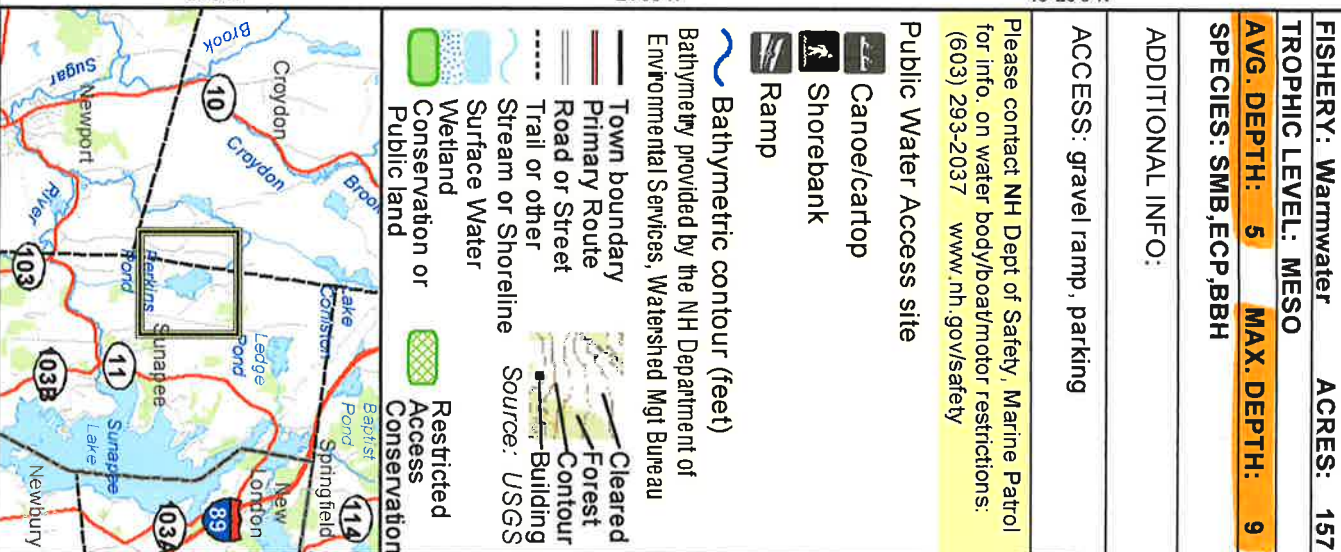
FISHERY: Warmwater ACRES: 157
TROPHIC LEVEL: MESO
AVG. DEPTH: 5 MAX. DEPTH: 9
SPECIES: SMB,ECP,BBH

ADDITIONAL INFO:

ACCESS: gravel ramp, parking

Please contact NH Dept of Safety, Marine Patrol for info. on water body/boat/motor restrictions: (603) 293-2037 www.nh.gov/safety

Public Water Access site

Canoe/cartop
Shorebank
Ramp

Bathymetric contour (feet)
Bathymetry provided by the NH Department of Environmental Services, Watershed Mgt Bureau

Town boundary
Primary Route
Road or Street
Trail or other
Stream or Shoreline
Surface Water
Wetland
Conservation or Public land

Cleared
Forest
Contour
Building
Source: USGS

Restricted Access Conservation

Croydon
Brook
10
Croydon
Brook
Sugar
Newport
River
103
Perkins Pond
Lake Coniston
Ledge Pond
11
Sunapee
103B
Sunapee Lake
Baptist Pond
Springfield
114
New London
89
103A
Newbury